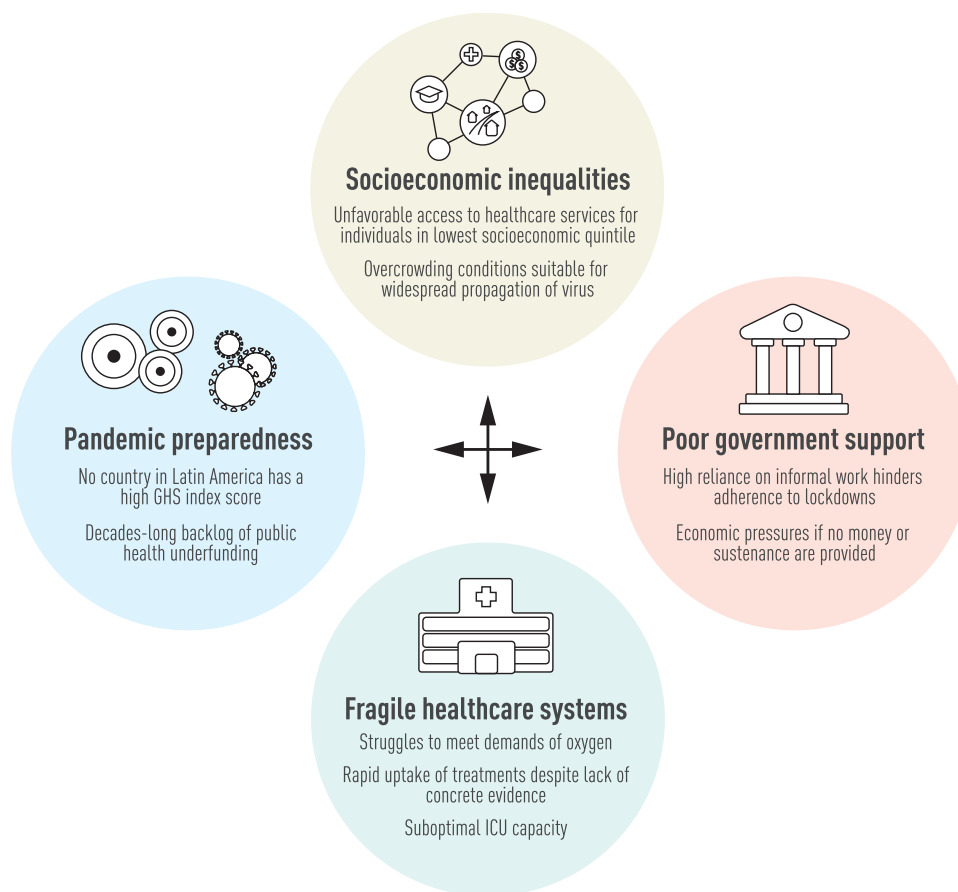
Socioeconomic inequalities

Unfavorable access to healthcare services for individuals in lowest socioeconomic quintile

Overcrowding conditions suitable for widespread propagation of virus

Pandemic preparedness

No country in Latin America has a high GHS index score

Decades-long backlog of public health underfunding

Poor government support

High reliance on informal work hinders adherence to lockdowns

Economic pressures if no money or sustenance are provided

Fragile healthcare systems

Struggles to meet demands of oxygen

Rapid uptake of treatments despite lack of concrete evidence

Suboptimal ICU capacity